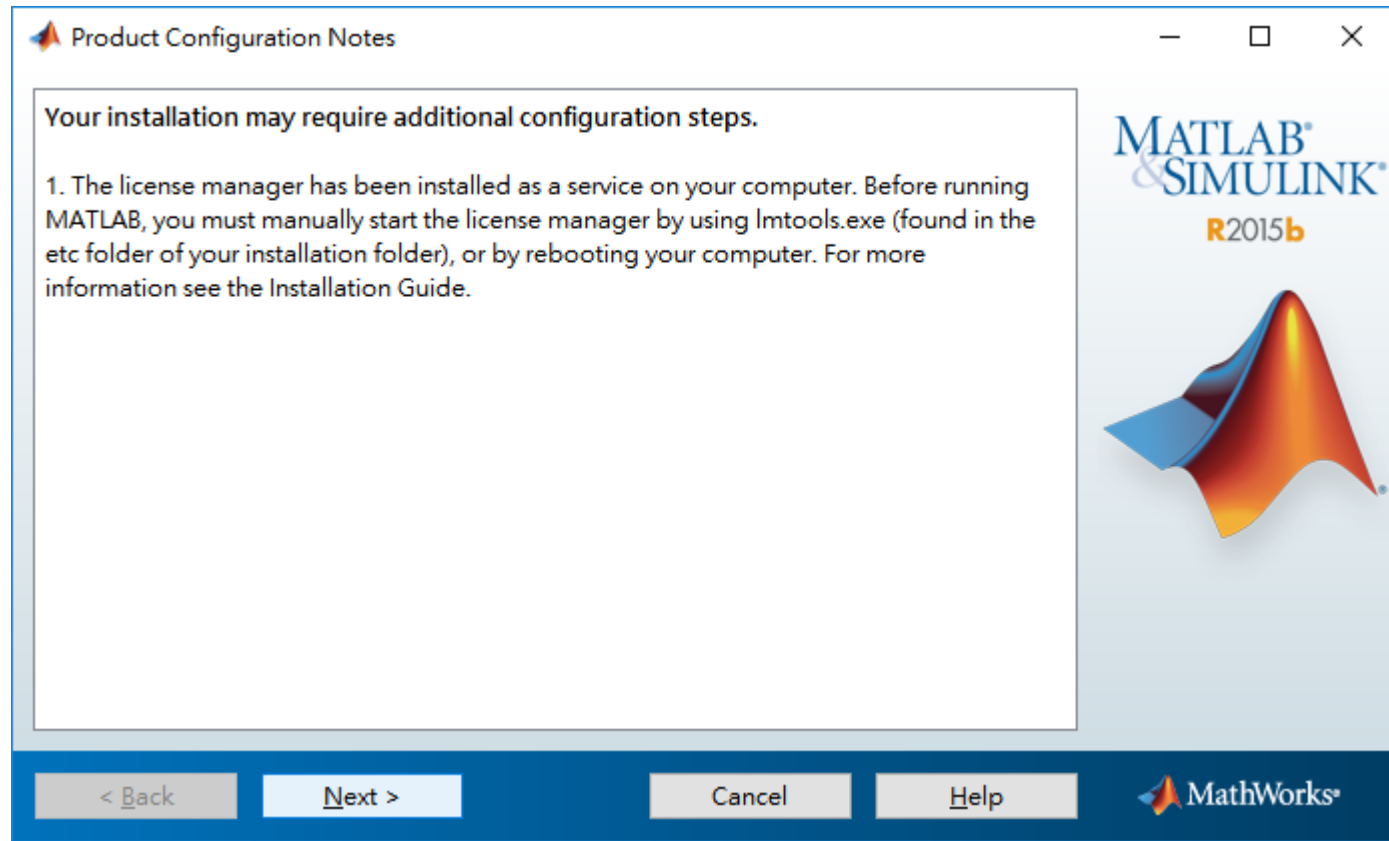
Product Configuration Notes

Your installation may require additional configuration steps.

1. The license manager has been installed as a service on your computer. Before running MATLAB, you must manually start the license manager by using lmtools.exe (found in the etc folder of your installation folder), or by rebooting your computer. For more information see the Installation Guide.

MATLAB® & SIMULINK®
R2015b

< Back
Next >
Cancel
Help
MathWorks®